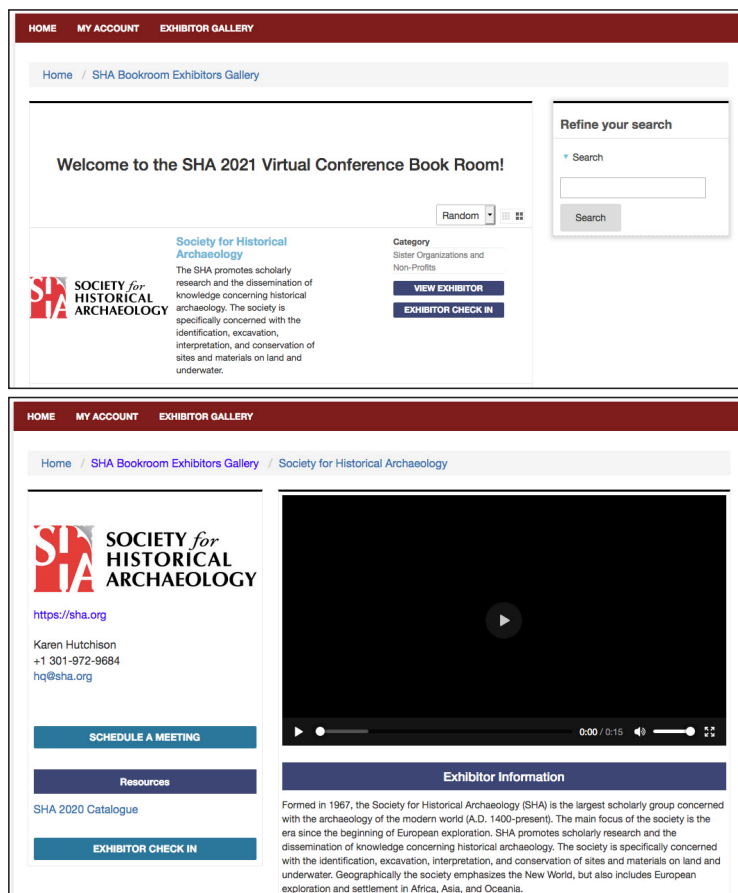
HOME MY ACCOUNT EXHIBITOR GALLERY

Home / SHA Bookroom Exhibitors Gallery

Welcome to the SHA 2021 Virtual Conference Book Room!

Random

SHA SOCIETY for HISTORICAL ARCHAEOLOGY

Society for Historical Archaeology

The SHA promotes scholarly research and the dissemination of knowledge concerning historical archaeology. The society is specifically concerned with the identification, excavation, interpretation, and conservation of sites and materials on land and underwater.

Category

Sister Organizations and Non-Profits

VIEW EXHIBITOR

EXHIBITOR CHECK IN

Refine your search

Search

Search

HOME MY ACCOUNT EXHIBITOR GALLERY

Home / SHA Bookroom Exhibitors Gallery / Society for Historical Archaeology

SHA SOCIETY for HISTORICAL ARCHAEOLOGY

https://sha.org

Karen Hutchison
+1 301-972-9684
hq@sha.org

SCHEDULE A MEETING

Resources

SHA 2020 Catalogue

EXHIBITOR CHECK IN

0:00 / 0:15

Exhibitor Information

Formed in 1967, the Society for Historical Archaeology (SHA) is the largest scholarly group concerned with the archaeology of the modern world (A.D. 1400-present). The main focus of the society is the era since the beginning of European exploration. SHA promotes scholarly research and the dissemination of knowledge concerning historical archaeology. The society is specifically concerned with the identification, excavation, interpretation, and conservation of sites and materials on land and underwater. Geographically the society emphasizes the New World, but also includes European exploration and settlement in Africa, Asia, and Oceania.